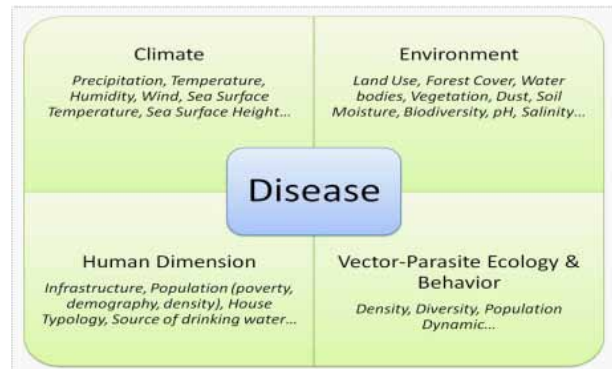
Climate

Precipitation, Temperature, Humidity, Wind, Sea Surface Temperature, Sea Surface Height...

Environment

Land Use, Forest Cover, Water bodies, Vegetation, Dust, Soil Moisture, Biodiversity, pH, Salinity...

Disease

Human Dimension

Infrastructure, Population (poverty, demography, density), House Typology, Source of drinking water...

Vector-Parasite Ecology & Behavior

Density, Diversity, Population Dynamic...